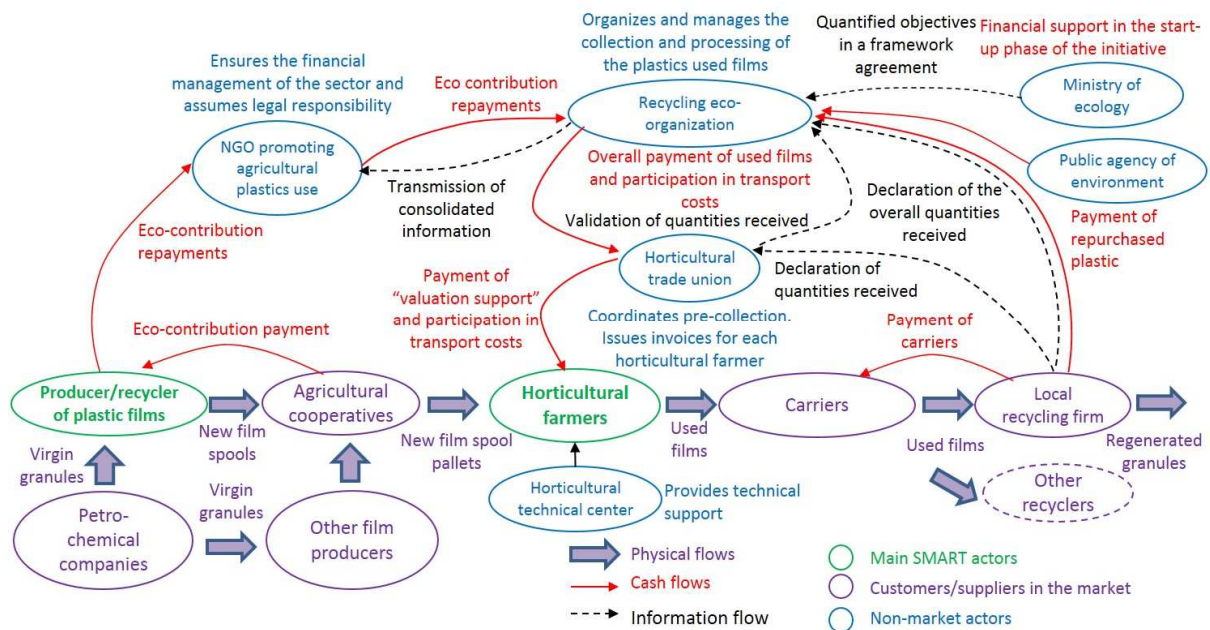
Organizes and manages the collection and processing of the plastics used films

Quantified objectives in a framework agreement

Financial support in the start-up phase of the initiative

Ensures the financial management of the sector and assumes legal responsibility

Eco contribution repayments

Recycling eco-organization

Ministry of ecology

NGO promoting agricultural plastics use

Overall payment of used films and participation in transport costs

Public agency of environment

Transmission of consolidated information

Declaration of the overall quantities received

Validation of quantities received

Eco-contribution repayments

Payment of repurchased plastic

Horticultural trade union

Payment of "valuation support" and participation in transport costs

Declaration of quantities received

Eco-contribution payment

Coordinates pre-collection. Issues invoices for each horticultural farmer

Payment of carriers

Producer/recycler of plastic films

Agricultural cooperatives

Horticultural farmers

Carriers

Local recycling firm

New film spools

New film spool pallets

Used films

Used films

Regenerated granules

Virgin granules

Virgin granules

Other recyclers

Petro-chemical companies

Other film producers

Horticultural technical center

Provides technical support

Physical flows

Cash flows

Information flow

Main SMART actors

Customers/suppliers in the market

Non-market actors